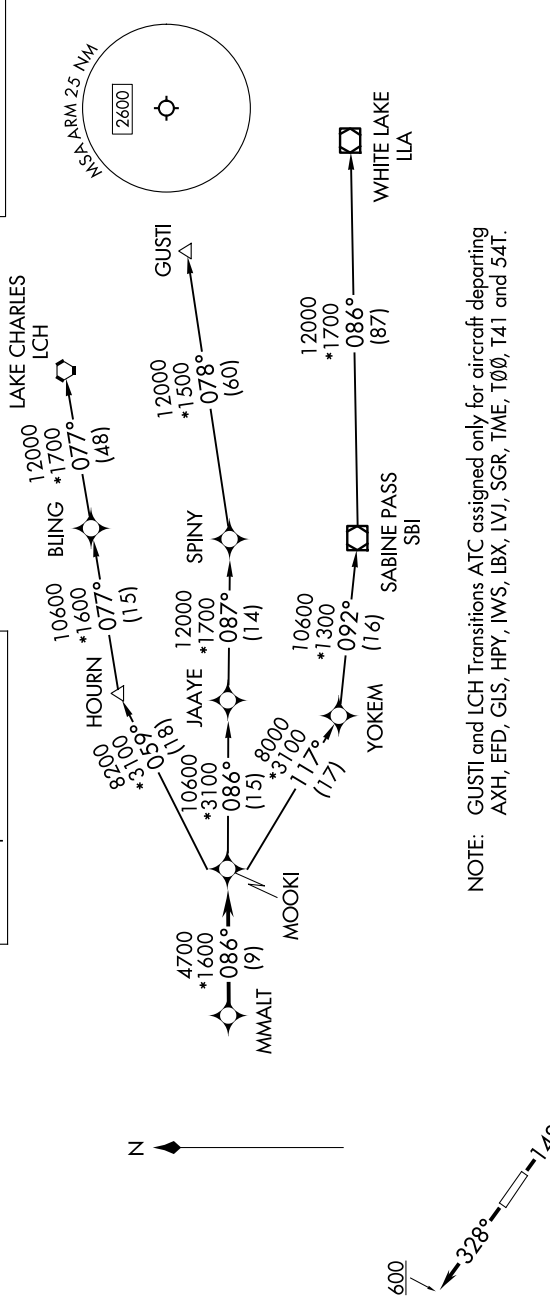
MSA ARM 25 NM
2600

LAKE CHARLES
LCH

GUSTI

WHITE LAKE
LLA

12000
*1700
077°
(48)

12000
*1500
078°
(60)

12000
*1700
086°
(87)

BLING

SPINY

SABINE PASS
SBI

10600
*1600
077°
(15)

HOURN

8200
*3100
059°
(18)

12000
*1700
087°
(14)

JAAYE

10600
*3100
086°
(15)

10600
*1300
092°
(16)

YOKEM

8000
*3100
117°
(17)

4700
*1600
086°
(9)

MMALT

MOOKI

N

NOTE: GUSTI and LCH Transitions ATC assigned only for aircraft departing AXH, EFD, GLS, HPY, IWS, LBX, LVJ, SGR, TME, TØØ, T41 and 54T.

600
328°
14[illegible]